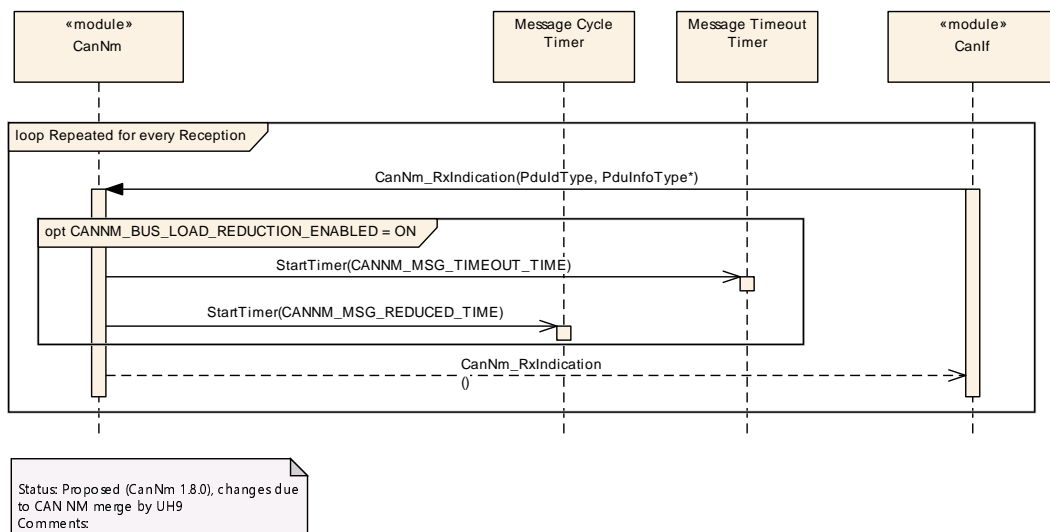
«module»
CanNm

Message Cycle Timer

Message Timeout Timer

«module»
CanIf

loop Repeated for every Reception

CanNm_RxIndication(PduIdType, PduInfoType*)

opt CANNM_BUS_LOAD_REDUCTION_ENABLED = ON

StartTimer(CANNM_MSG_TIMEOUT_TIME)

StartTimer(CANNM_MSG_REDUCED_TIME)

CanNm_RxIndication
()

Status: Proposed (CanNm 1.8.0), changes due to CAN NM merge by UH9
Comments: